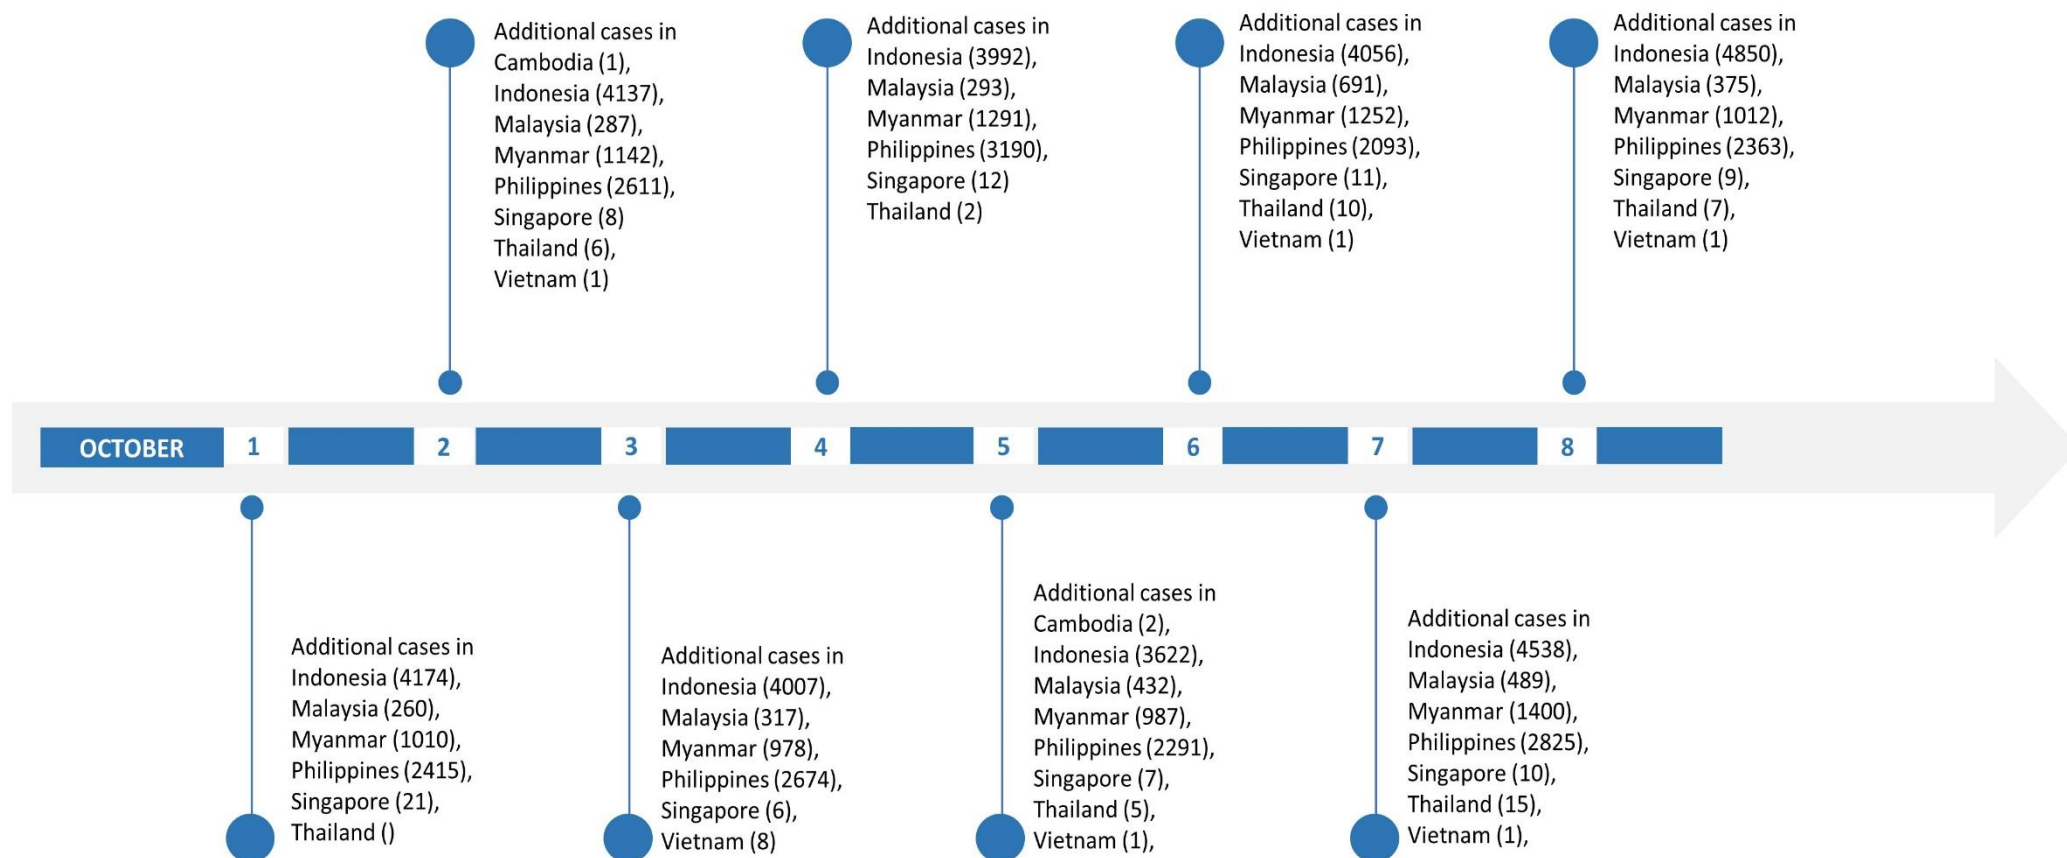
Additional cases in Cambodia (1), Indonesia (4137), Malaysia (287), Myanmar (1142), Philippines (2611), Singapore (8) Thailand (6), Vietnam (1)

Additional cases in Indonesia (3992), Malaysia (293), Myanmar (1291), Philippines (3190), Singapore (12) Thailand (2)

Additional cases in Indonesia (4056), Malaysia (691), Myanmar (1252), Philippines (2093), Singapore (11), Thailand (10), Vietnam (1)

Additional cases in Indonesia (4850), Malaysia (375), Myanmar (1012), Philippines (2363), Singapore (9), Thailand (7), Vietnam (1)

OCTOBER 1 2 3 4 5 6 7 8

Additional cases in Indonesia (4174), Malaysia (260), Myanmar (1010), Philippines (2415), Singapore (21), Thailand ()

Additional cases in Indonesia (4007), Malaysia (317), Myanmar (978), Philippines (2674), Singapore (6), Vietnam (8)

Additional cases in Cambodia (2), Indonesia (3622), Malaysia (432), Myanmar (987), Philippines (2291), Singapore (7), Thailand (5), Vietnam (1),

Additional cases in Indonesia (4538), Malaysia (489), Myanmar (1400), Philippines (2825), Singapore (10), Thailand (15), Vietnam (1),